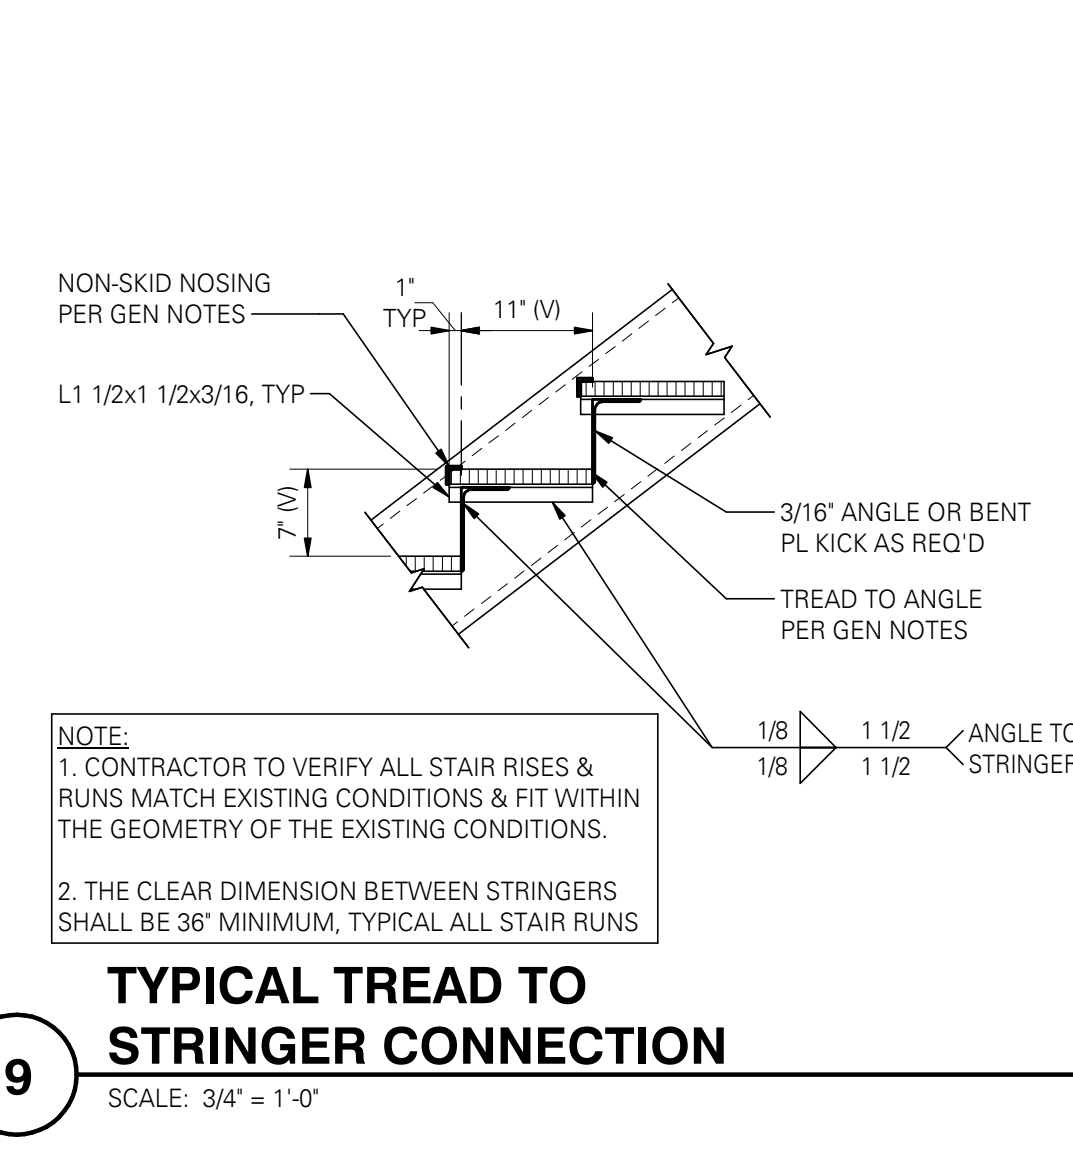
NON-SKID NOSING PER GEN NOTES

1" TYP

11" (V)

L1 1/2x1 1/2x3/16, TYP

7" (V)

3/16" ANGLE OR BENT PL KICK AS REQ'D

TREAD TO ANGLE PER GEN NOTES

1/8
1/8

1 1/2
1 1/2

ANGLE TO STRINGER

NOTE:
1. CONTRACTOR TO VERIFY ALL STAIR RISES & RUNS MATCH EXISTING CONDITIONS & FIT WITHIN THE GEOMETRY OF THE EXISTING CONDITIONS.

2. THE CLEAR DIMENSION BETWEEN STRINGERS SHALL BE 36" MINIMUM, TYPICAL ALL STAIR RUNS

9

TYPICAL TREAD TO STRINGER CONNECTION

SCALE: 3/4" = 1'-0"